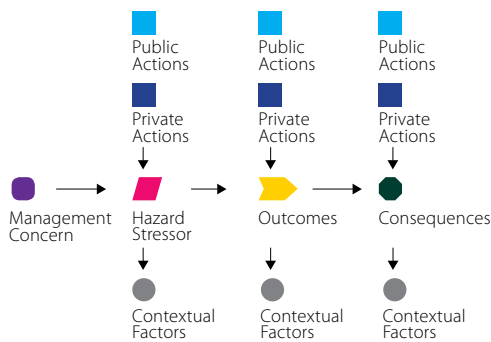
Public Actions

Private Actions

Public Actions

Private Actions

Public Actions

Private Actions

Management Concern

Hazard Stressor

Outcomes

Consequences

Contextual Factors

Contextual Factors

Contextual Factors